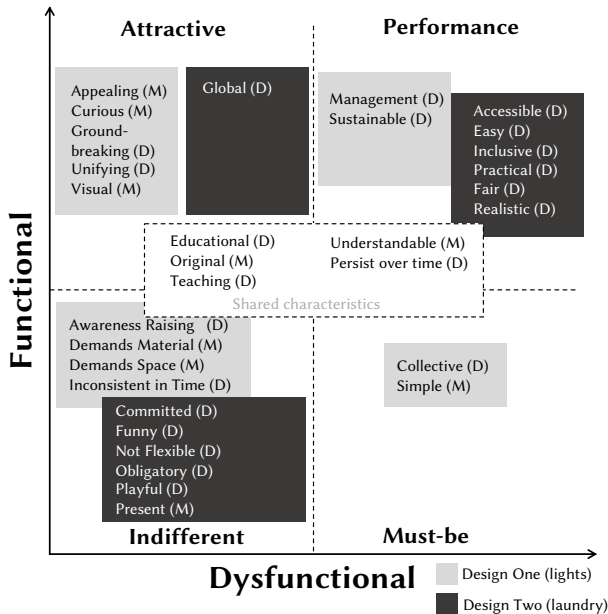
Attractive

Performance

Appealing (M)
Curious (M)
Groundbreaking (D)
Unifying (D)
Visual (M)

Global (D)

Management (D)
Sustainable (D)

Accessible (D)
Easy (D)
Inclusive (D)
Practical (D)
Fair (D)
Realistic (D)

Educational (D)
Original (M)
Teaching (D)

Understandable (M)
Persist over time (D)

Shared characteristics

Functional

Awareness Raising (D)
Demands Material (M)
Demands Space (M)
Inconsistent in Time (D)

Committed (D)
Funny (D)
Not Flexible (D)
Obligatory (D)
Playful (D)
Present (M)

Collective (D)
Simple (M)

Indifferent

Must-be

Dysfunctional

Design One (lights)

Design Two (laundry)